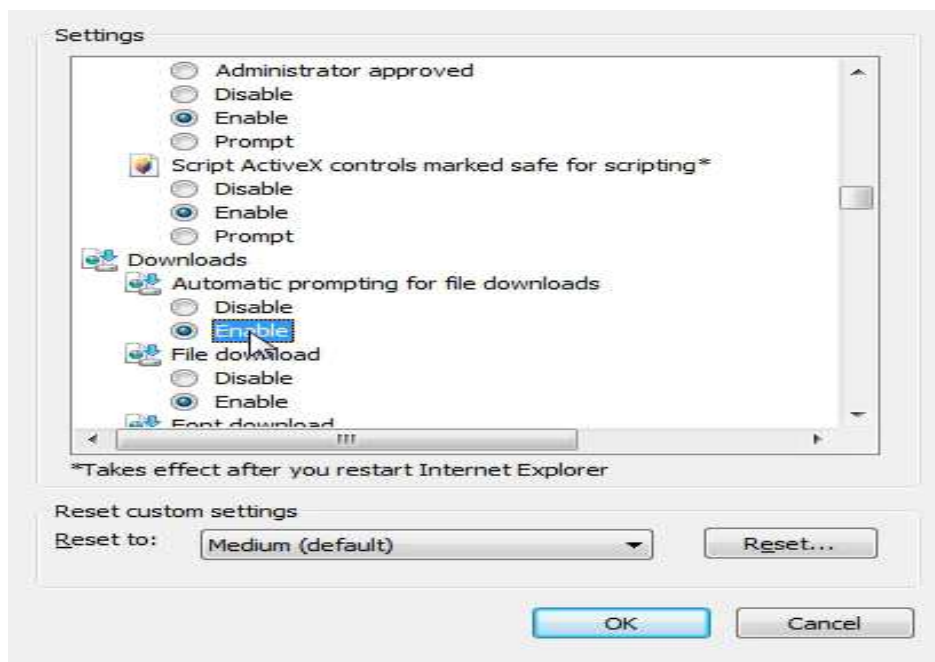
Settings

Administrator approved
Disable
Enable
Prompt
Script ActiveX controls marked safe for scripting*
Disable
Enable
Prompt
Downloads
Automatic prompting for file downloads
Disable
Enable
File download
Disable
Enable
Font download

*Takes effect after you restart Internet Explorer

Reset custom settings
Reset to: Medium (default)
Reset...

OK
Cancel